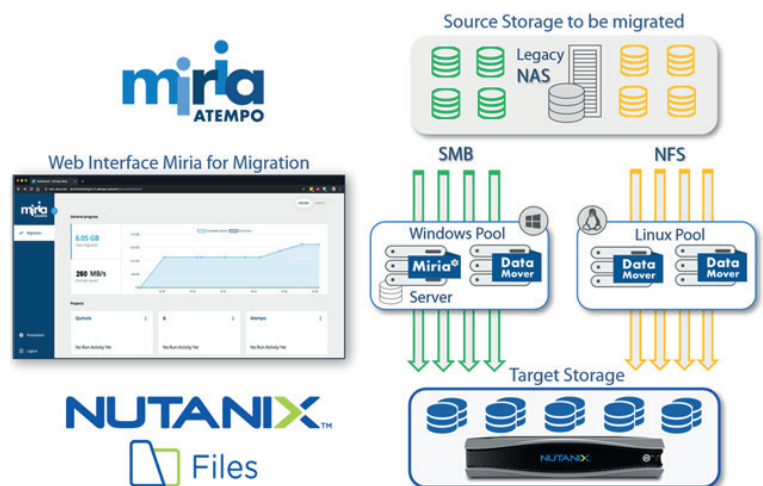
miria
ATEMPO

Source Storage to be migrated

Legacy NAS

Web Interface Miria for Migration

miria

Migration

General progress

6.05 GB
Data migrated

260 MB/s
Average speed

Projects

Qumulo

No Run Activity Yet

No Run Activity Yet

Atempo

No Run Activity Yet

Parameters

Logout

SMB

NFS

Windows Pool

Miria

Data Mover

Server

Linux Pool

Data Mover

Data Mover

Target Storage

NUTANIX

NUTANIX™

Files